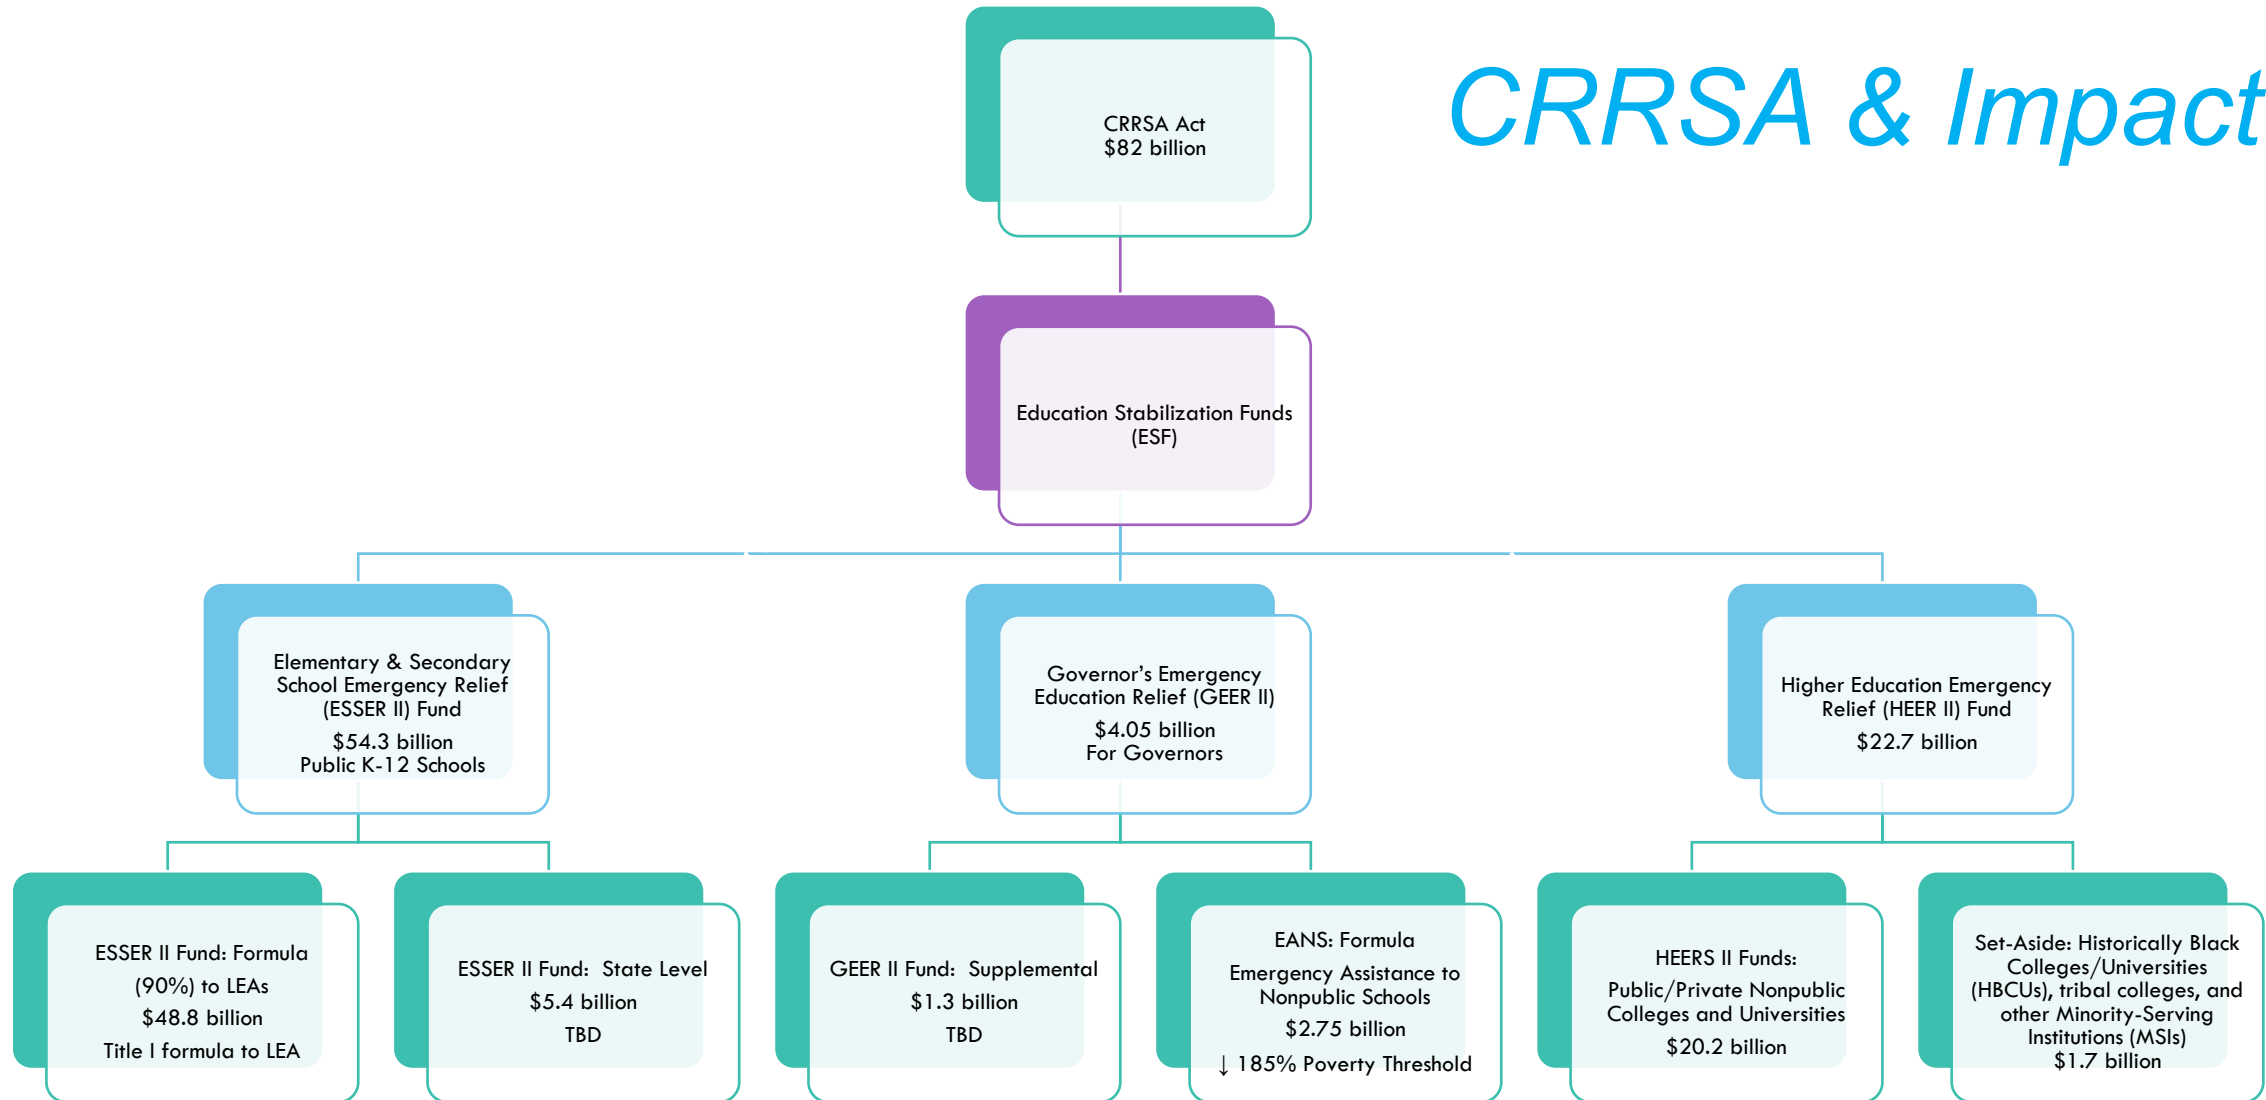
CRRSA & Impact

CRRSA Act
$82 billion

Education Stabilization Funds (ESF)

Elementary & Secondary School Emergency Relief (ESSER II) Fund
$54.3 billion
Public K-12 Schools

Governor’s Emergency Education Relief (GEER II)
$4.05 billion
For Governors

Higher Education Emergency Relief (HEER II) Fund
$22.7 billion

ESSER II Fund: Formula (90%) to LEAs
$48.8 billion
Title I formula to LEA

ESSER II Fund: State Level
$5.4 billion
TBD

GEER II Fund: Supplemental
$1.3 billion
TBD

EANS: Formula
Emergency Assistance to Nonpublic Schools
$2.75 billion
↓ 185% Poverty Threshold

HEERS II Funds:
Public/Private Nonpublic Colleges and Universities
$20.2 billion

Set-Aside: Historically Black Colleges/Universities (HBCUs), tribal colleges, and other Minority-Serving Institutions (MSIs)
$1.7 billion